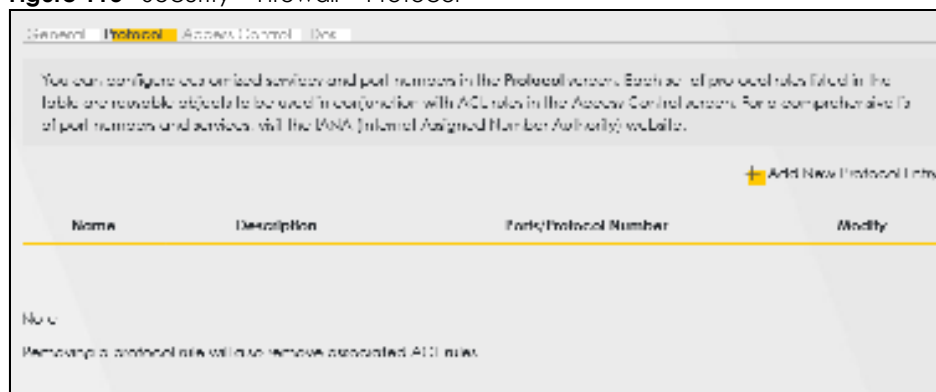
Figure 113 Security > Firewall > Protocol

General Protocol Access Control DoS

You can configure customized services and port numbers in the Protocol screen. Each set of protocol rules listed in the table are reusable objects to be used in conjunction with ACL rules in the Access Control screen. For a comprehensive list of port numbers and services, visit the IANA (Internet Assigned Number Authority) website.

Add New Protocol Entry

| Name | Description | Ports/Protocol Number | Modify |
|---|---|---|---|

Note

Removing a protocol rule will also remove associated ACL rules.